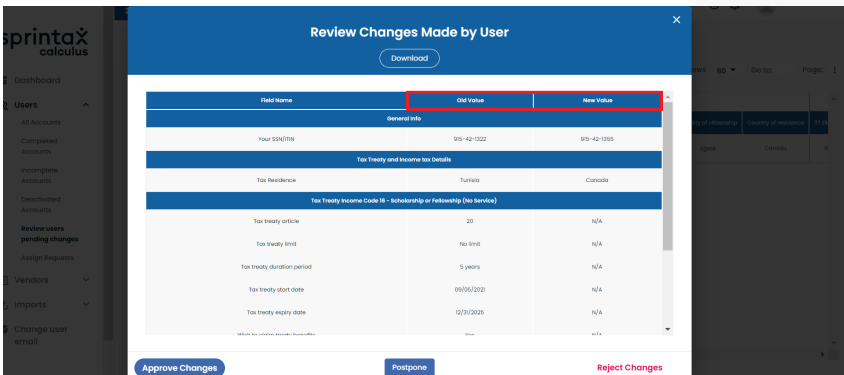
sprintax calculus

Dashboard
Users
All Accounts
Completed Accounts
Incomplete Accounts
Deactivated Accounts
Review users pending changes
Assign Requests
Vendors
Imports
Change user email

Review Changes Made by User

Download

| Field Name | Old Value | New Value |
|---|---|---|
| General Info | | |
| Your SSN/ITIN | 915-42-1322 | 915-42-1355 |
| Tax Treaty and Income tax Details | | |
| Tax Residence | Tunisia | Canada |
| Tax Treaty Income Code 16 - Scholarship or Fellowship (No Service) | | |
| Tax treaty article | 20 | N/A |
| Tax treaty limit | No limit | N/A |
| Tax treaty duration period | 5 years | N/A |
| Tax treaty start date | 09/05/2021 | N/A |
| Tax treaty expiry date | 12/31/2025 | N/A |
| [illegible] | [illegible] | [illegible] |

Approve Changes
Postpone
Reject Changes

ies 80 Go to: Page:
of citizenship Country of residence
Canada